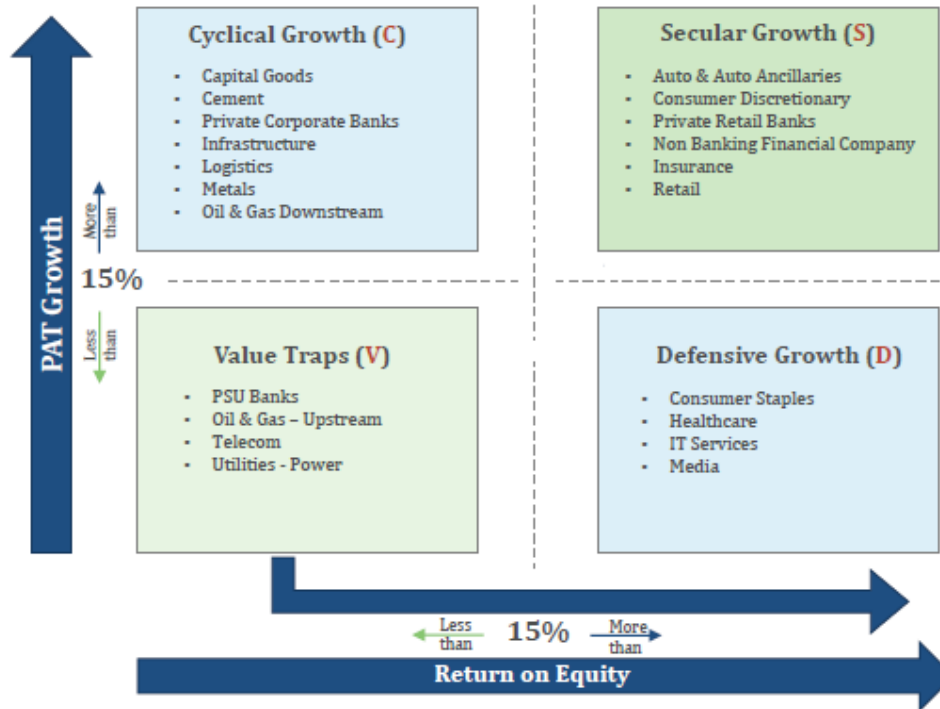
PAT Growth

More than

15%

Less than

Cyclical Growth (C)

- Capital Goods
- Cement
- Private Corporate Banks
- Infrastructure
- Logistics
- Metals
- Oil & Gas Downstream

Secular Growth (S)

- Auto & Auto Ancillaries
- Consumer Discretionary
- Private Retail Banks
- Non Banking Financial Company
- Insurance
- Retail

Value Traps (V)

- PSU Banks
- Oil & Gas – Upstream
- Telecom
- Utilities - Power

Defensive Growth (D)

- Consumer Staples
- Healthcare
- IT Services
- Media

Less than

15%

More than

Return on Equity